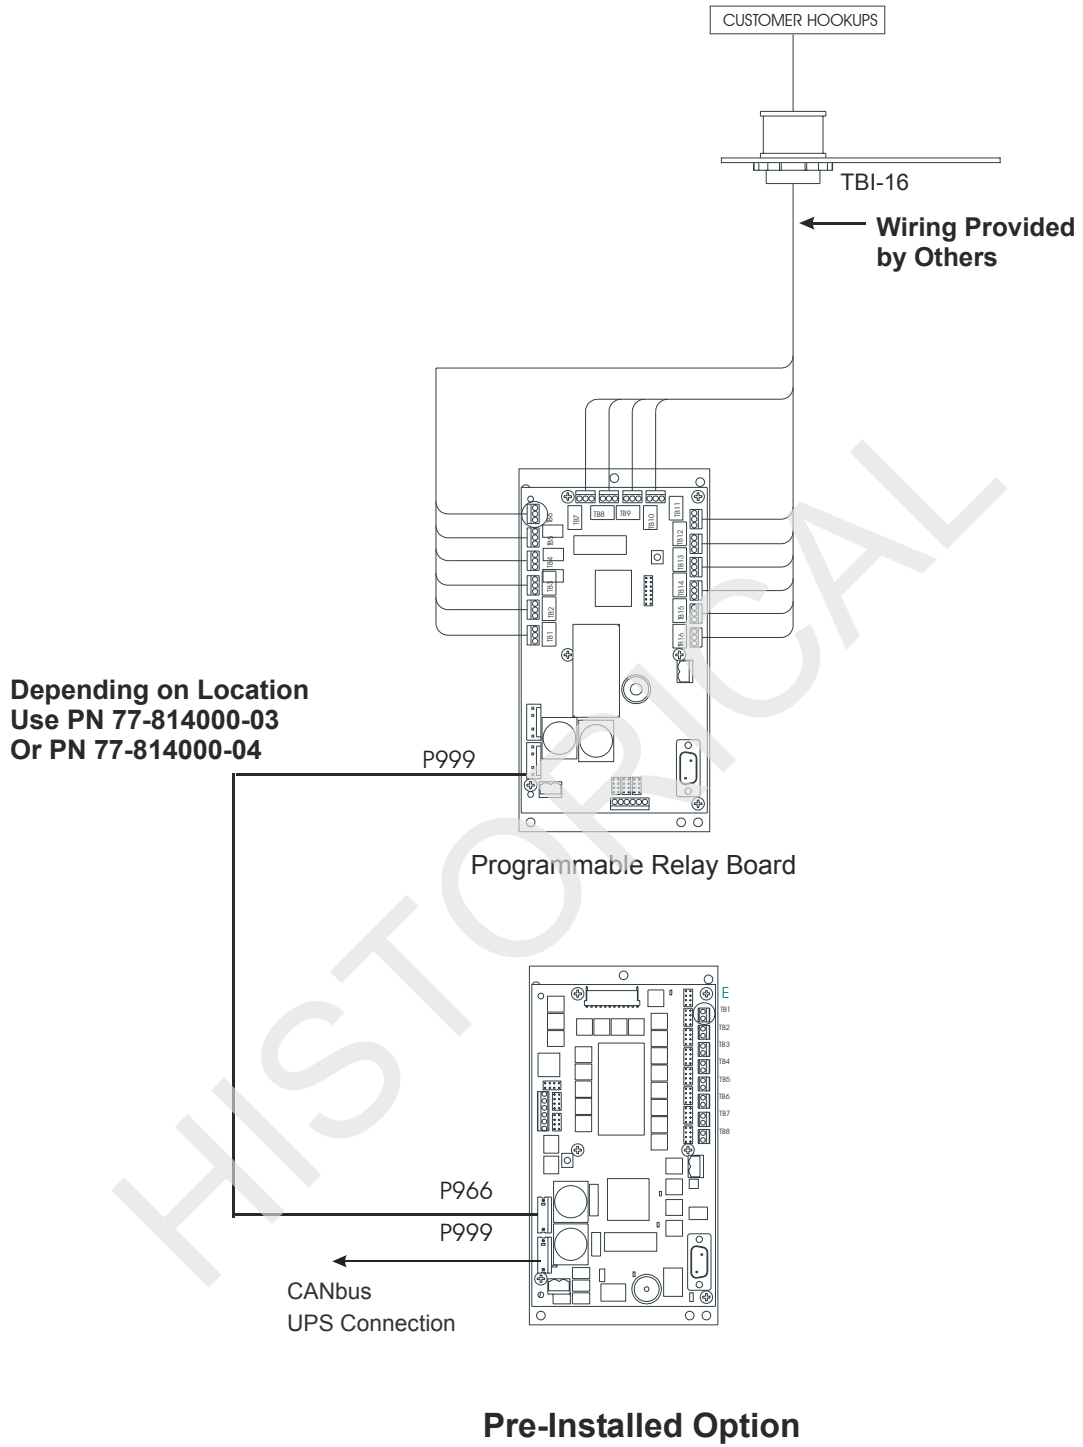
CUSTOMER HOOKUPS

TBI-16

Wiring Provided by Others

TB7 TB8 TB9 TB10 TB11

TB5? TB5 TB4 TB3 TB2 TB1

TB12 TB13 TB14 TB15 TB16

Depending on Location
Use PN 77-814000-03
Or PN 77-814000-04

P999

Programmable Relay Board

HISTORICAL

E
TB1
TB2
TB3
TB4
TB5
TB6
TB7
TB8

P966

P999

CANbus
UPS Connection

Pre-Installed Option